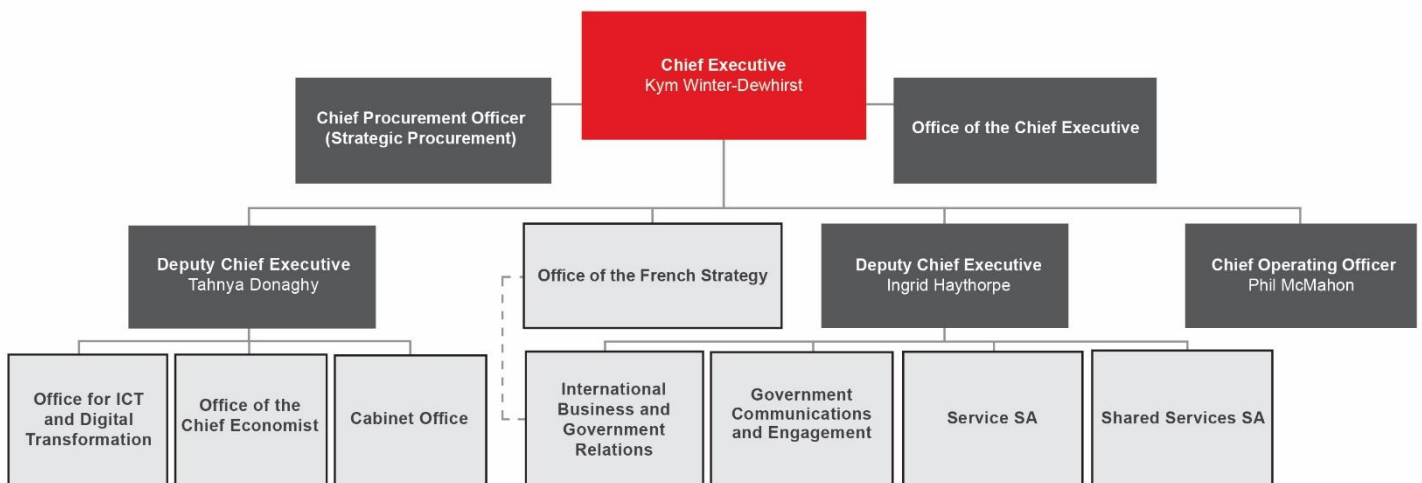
Chief Executive
Kym Winter-Dewhirst

Chief Procurement Officer
(Strategic Procurement)

Office of the Chief Executive

Deputy Chief Executive
Tahnya Donaghy

Office of the French Strategy

Deputy Chief Executive
Ingrid Haythorpe

Chief Operating Officer
Phil McMahon

Office for ICT and Digital Transformation

Office of the Chief Economist

Cabinet Office

International Business and Government Relations

Government Communications and Engagement

Service SA

Shared Services SA